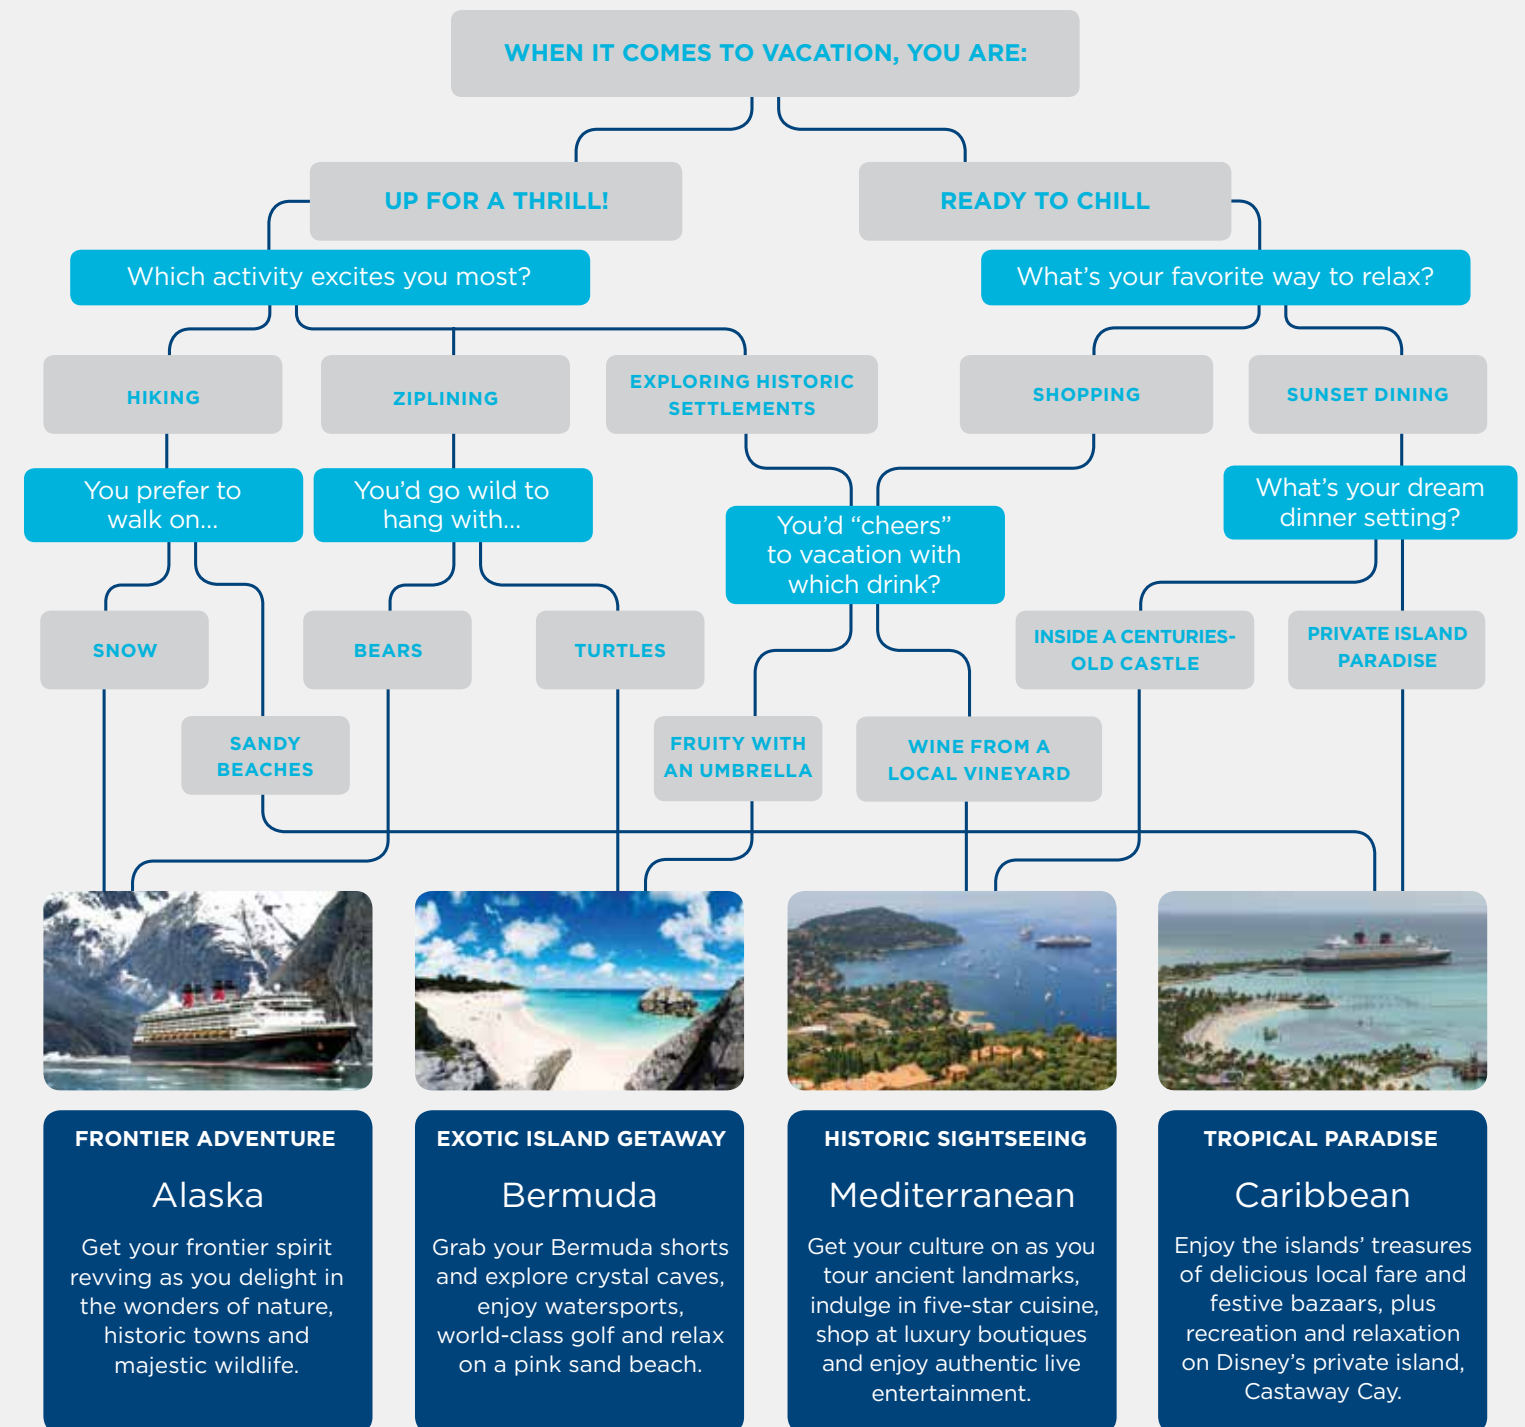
WHEN IT COMES TO VACATION, YOU ARE:

UP FOR A THRILL!

READY TO CHILL

Which activity excites you most?

What's your favorite way to relax?

HIKING

ZIPLINING

EXPLORING HISTORIC SETTLEMENTS

SHOPPING

SUNSET DINING

You prefer to walk on...

You'd go wild to hang with...

You'd "cheers" to vacation with which drink?

What's your dream dinner setting?

SNOW

BEARS

TURTLES

INSIDE A CENTURIES-OLD CASTLE

PRIVATE ISLAND PARADISE

SANDY BEACHES

FRUITY WITH AN UMBRELLA

WINE FROM A LOCAL VINEYARD

FRONTIER ADVENTURE

Alaska

Get your frontier spirit revving as you delight in the wonders of nature, historic towns and majestic wildlife.

EXOTIC ISLAND GETAWAY

Bermuda

Grab your Bermuda shorts and explore crystal caves, enjoy watersports, world-class golf and relax on a pink sand beach.

HISTORIC SIGHTSEEING

Mediterranean

Get your culture on as you tour ancient landmarks, indulge in five-star cuisine, shop at luxury boutiques and enjoy authentic live entertainment.

TROPICAL PARADISE

Caribbean

Enjoy the islands' treasures of delicious local fare and festive bazaars, plus recreation and relaxation on Disney's private island, Castaway Cay.